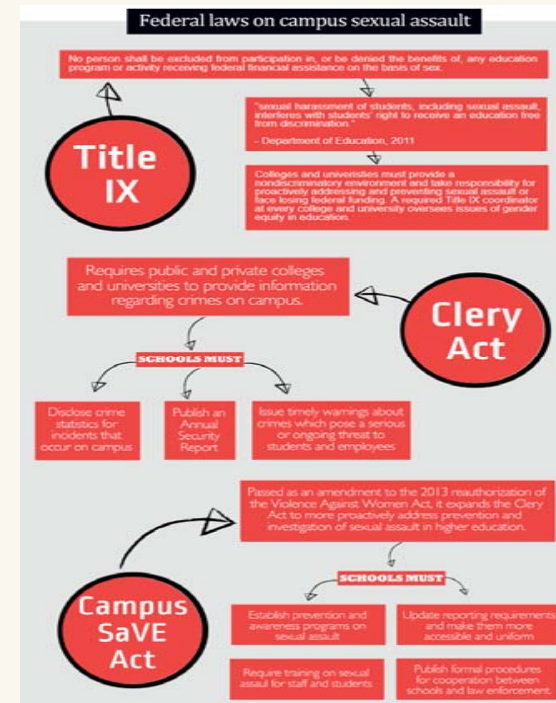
Federal laws on campus sexual assault

No person shall be excluded from participation in, or be denied the benefits of, any education program or activity receiving federal financial assistance on the basis of sex.

Title IX

"sexual harassment of students, including sexual assault, interferes with students' right to receive an education free from discrimination."

- Department of Education, 2011

Colleges and universities must provide a nondiscriminatory environment and take responsibility for proactively addressing and preventing sexual assault or face losing federal funding. A required Title IX coordinator at every college and university oversees issues of gender equity in education.

Requires public and private colleges and universities to provide information regarding crimes on campus.

Clery Act

SCHOOLS MUST

Disclose crime statistics for incidents that occur on campus

Publish an Annual Security Report

Issue timely warnings about crimes which pose a serious or ongoing threat to students and employees

Passed as an amendment to the 2013 reauthorization of the Violence Against Women Act, it expands the Clery Act to more proactively address prevention and investigation of sexual assault in higher education.

Campus SaVE Act

SCHOOLS MUST

Establish prevention and awareness programs on sexual assault

Update reporting requirements and make them more accessible and uniform

Require training on sexual assault for staff and students

Publish formal procedures for cooperation between schools and law enforcement